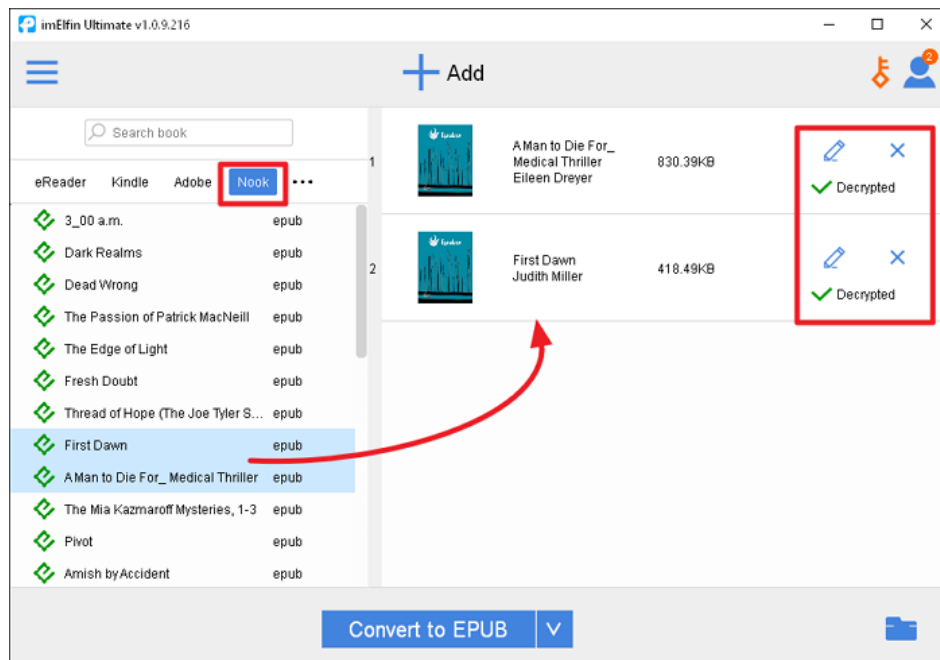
imElfin Ultimate v1.0.9.216

Add

2

Search book

eReader Kindle Adobe Nook •••

3_00 a.m. epub
Dark Realms epub
Dead Wrong epub
The Passion of Patrick MacNeill epub
The Edge of Light epub
Fresh Doubt epub
Thread of Hope (The Joe Tyler S... epub
First Dawn epub
A Man to Die For_ Medical Thriller epub
The Mia Kazmaroff Mysteries, 1-3 epub
Pivot epub
Amish by Accident epub

1 A Man to Die For_ Medical Thriller Eileen Dreyer 830.39KB Decrypted

2 First Dawn Judith Miller 418.49KB Decrypted

Convert to EPUB